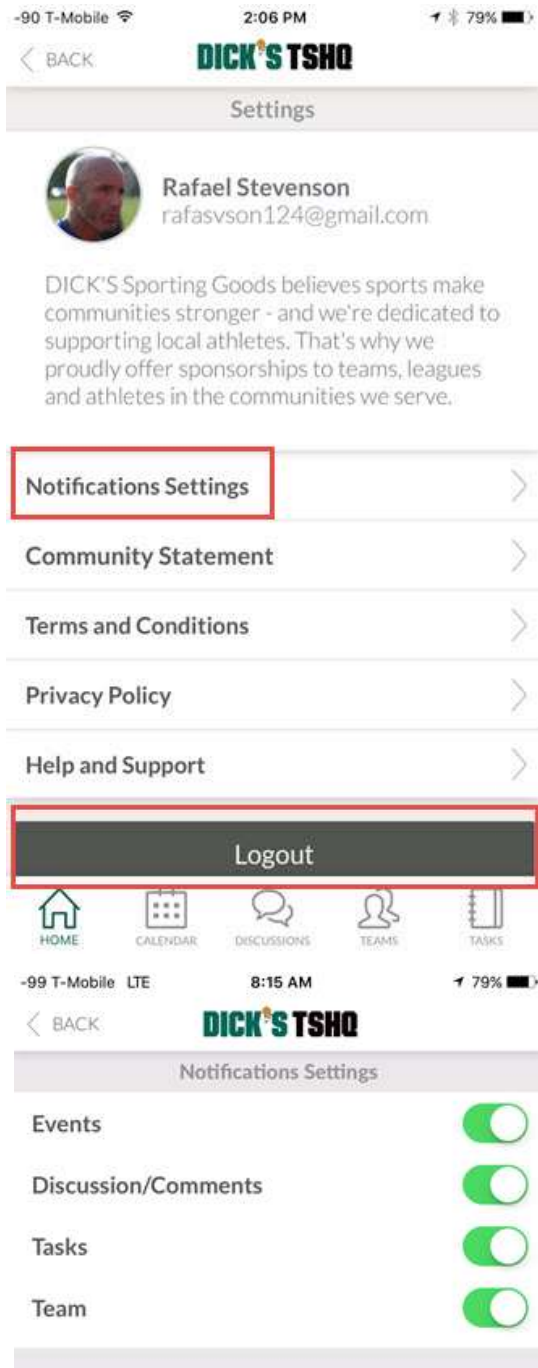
-90 T-Mobile 2:06 PM 79%

BACK DICK'S TSHQ

Settings

Rafael Stevenson
rafasvson124@gmail.com

DICK'S Sporting Goods believes sports make communities stronger - and we're dedicated to supporting local athletes. That's why we proudly offer sponsorships to teams, leagues and athletes in the communities we serve.

Notifications Settings

Community Statement

Terms and Conditions

Privacy Policy

Help and Support

Logout

HOME CALENDAR DISCUSSIONS TEAMS TASKS

-99 T-Mobile LTE 8:15 AM 79%

BACK DICK'S TSHQ

Notifications Settings

Events

Discussion/Comments

Tasks

Team